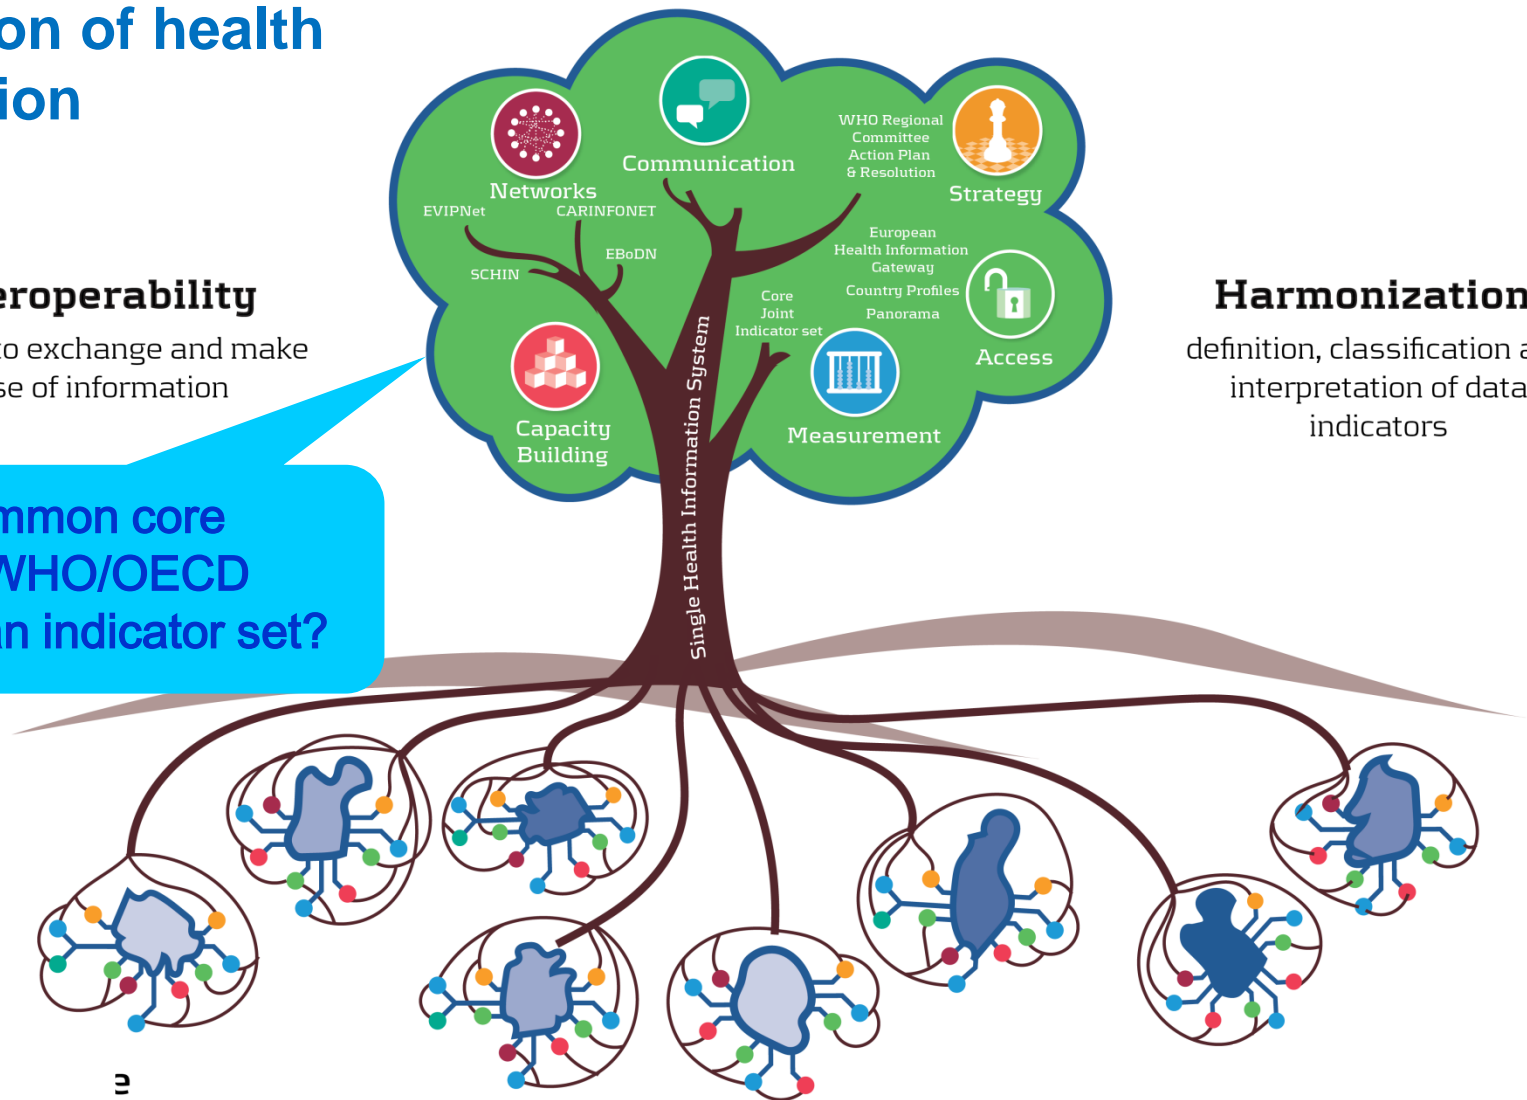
on of health
ion

eroperability
to exchange and make
se of information

mmon core
WHO/OECD
n indicator set?

Networks
EVIPNet
CARINFONET
EBoDN
SCHIN
Communication
WHO Regional Committee Action Plan & Resolution
Strategy
European Health Information Gateway
Country Profiles
Panorama
Core Joint Indicator set
Access
Capacity Building
Measurement
Single Health Information System

Harmonization
definition, classification a
interpretation of data
indicators

e